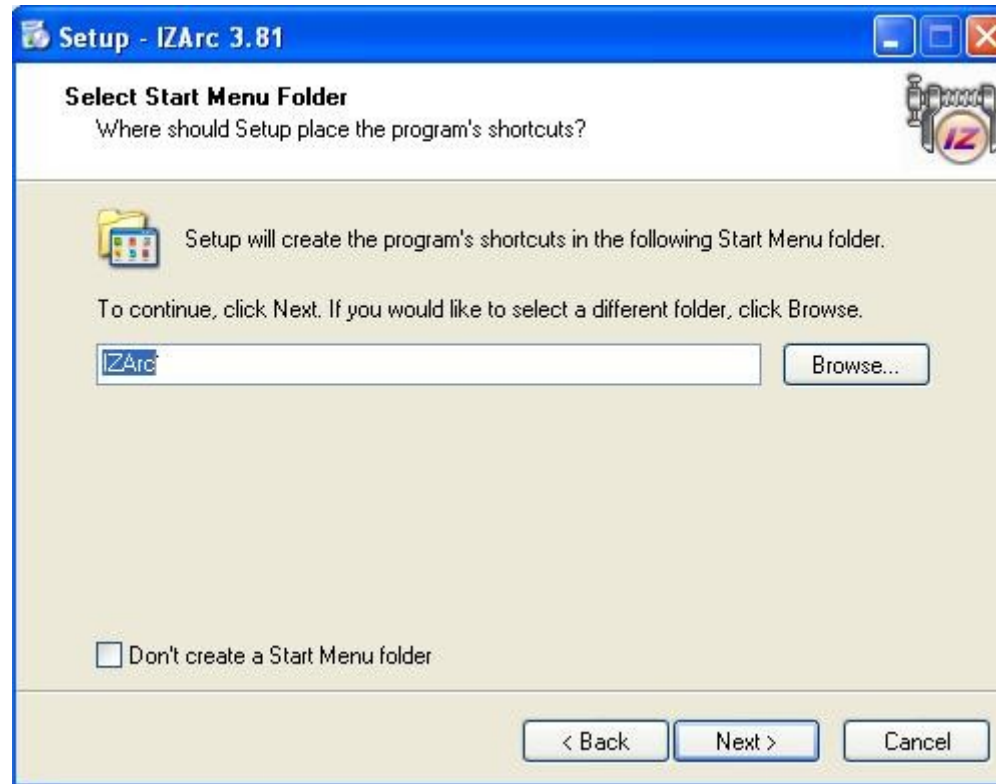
Setup - IZArc 3.81

Select Start Menu Folder
Where should Setup place the program's shortcuts?

IZ

Setup will create the program's shortcuts in the following Start Menu folder.

To continue, click Next. If you would like to select a different folder, click Browse.

IZArc

Browse...

Don't create a Start Menu folder

< Back

Next >

Cancel